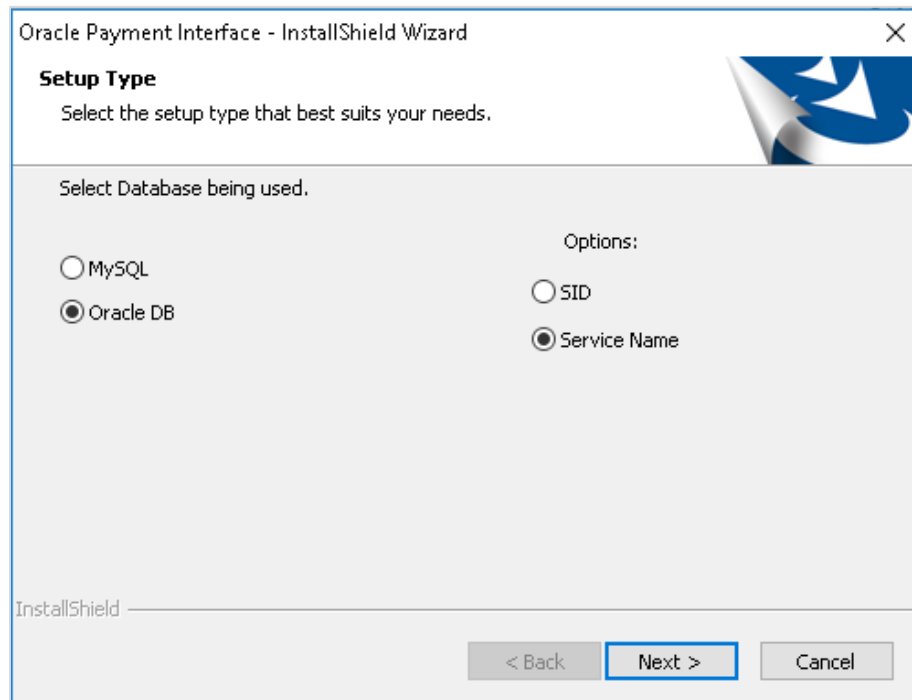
Oracle Payment Interface - InstallShield Wizard

×

Setup Type

Select the setup type that best suits your needs.

Select Database being used.

Options:

MySQL

Oracle DB

SID

Service Name

InstallShield

< Back

Next >

Cancel